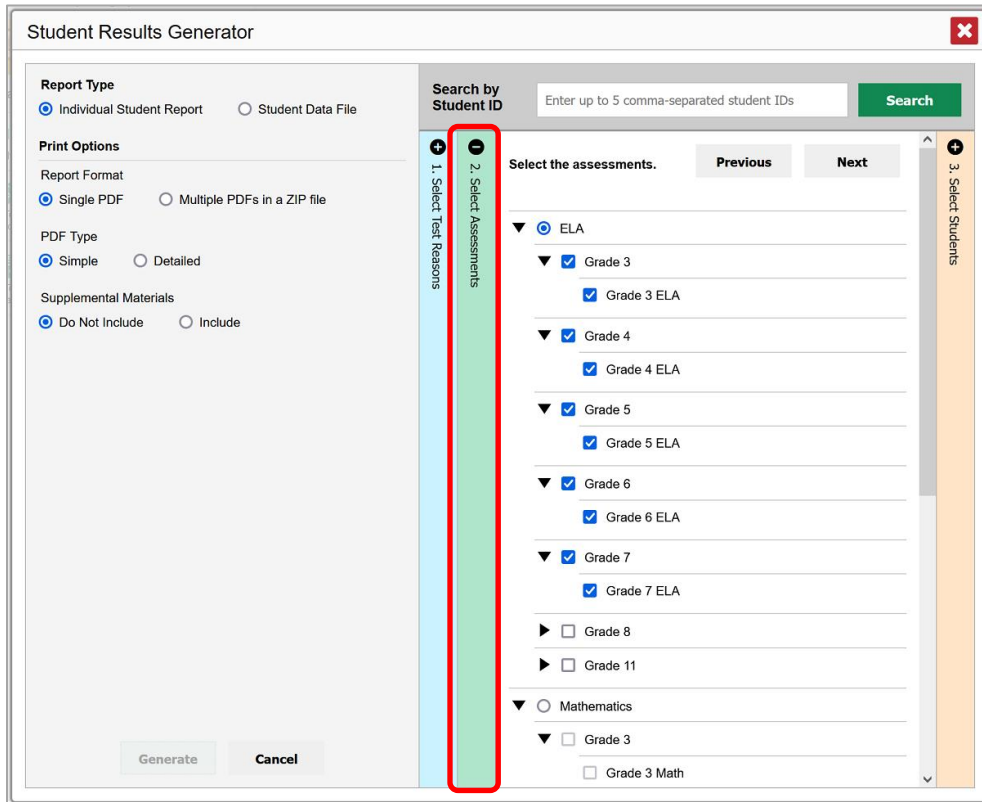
Student Results Generator

Report Type
Individual Student Report
Student Data File

Print Options
Report Format
Single PDF
Multiple PDFs in a ZIP file

PDF Type
Simple
Detailed

Supplemental Materials
Do Not Include
Include

Generate
Cancel

Search by Student ID
Enter up to 5 comma-separated student IDs
Search

1. Select Test Reasons
2. Select Assessments
3. Select Students

Select the assessments.
Previous
Next

ELA
Grade 3
Grade 3 ELA
Grade 4
Grade 4 ELA
Grade 5
Grade 5 ELA
Grade 6
Grade 6 ELA
Grade 7
Grade 7 ELA
Grade 8
Grade 11
Mathematics
Grade 3
Grade 3 Math